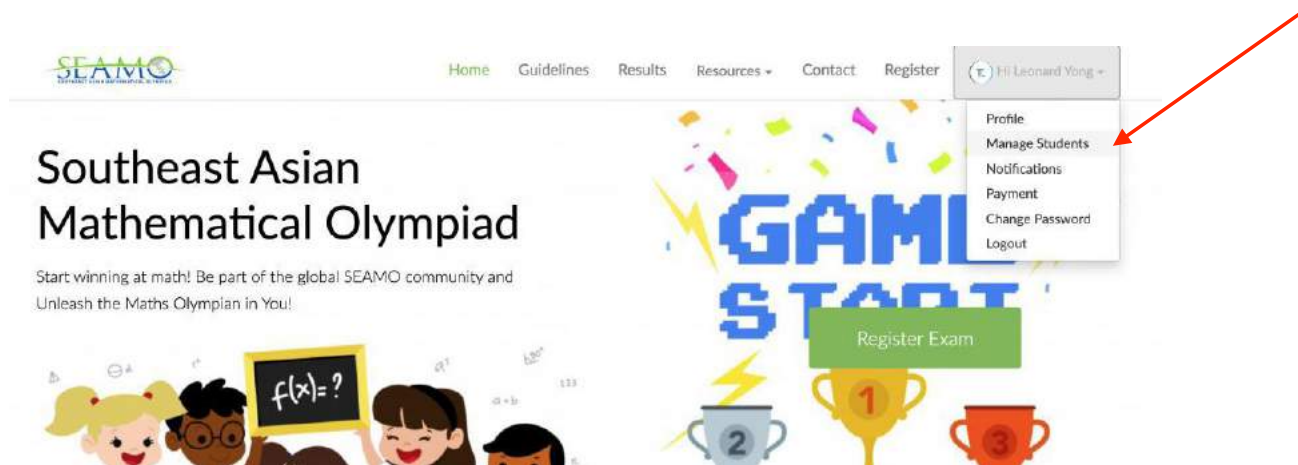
SEAMO
SOUTHEAST ASIAN MATHEMATICAL OLYMPIAD

Home Guidelines Results Resources Contact Register Hi Leonard Yong

Profile
Manage Students
Notifications
Payment
Change Password
Logout

Southeast Asian Mathematical Olympiad

Start winning at math! Be part of the global SEAMO community and Unleash the Maths Olympian in You!

$f(x)=?$

GAME START

Register Exam

1 2 3